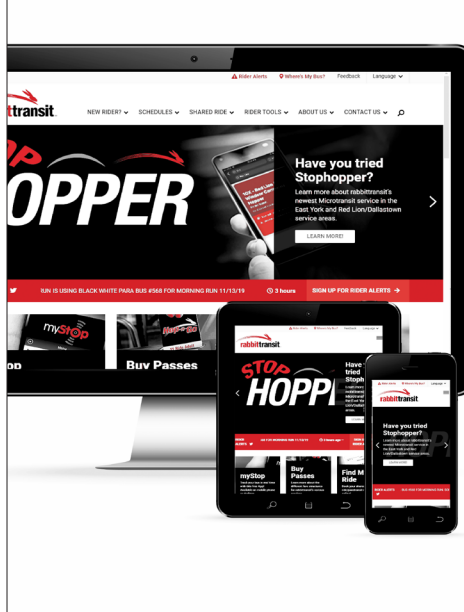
Rider Alerts Where's My Bus? Feedback Language

bittransit

NEW RIDER? SCHEDULES SHARED RIDE RIDER TOOLS ABOUT US CONTACT US

OPPER

Have you tried Stophopper?

Learn more about rabbittransit's newest Microtransit service in the East York and Red Lion/Dallastown service areas.

LEARN MORE!

RUN IS USING BLACK WHITE PARA BUS #568 FOR MORNING RUN 11/13/19 3 hours SIGN UP FOR RIDER ALERTS

myStop

Buy Passes

rabbittransit

STOP HOPPER

Have you tried Stop

myStop

Buy Passes

Find My Ride

rabbittransit

Have you tried Stophopper?

Learn more about rabbittransit's newest Microtransit service in the East York and Red Lion/Dallastown service areas.

LEARN MORE!

RIDER ALERTS

BUS #568 FOR MORNING RUN 11/13/19